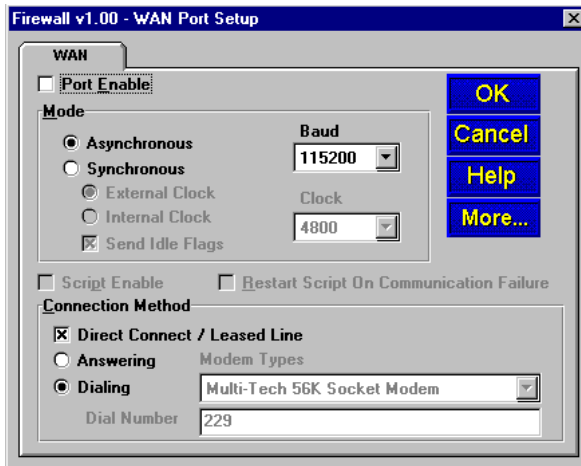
Firewall v1.00 - WAN Port Setup

WAN

Port Enable

Mode

Asynchronous

Synchronous

External Clock

Internal Clock

Send Idle Flags

Baud

115200

Clock

4800

OK

Cancel

Help

More...

Script Enable

Restart Script On Communication Failure

Connection Method

Direct Connect / Leased Line

Answering

Dialing

Modem Types

Multi-Tech 56K Socket Modem

Dial Number

229